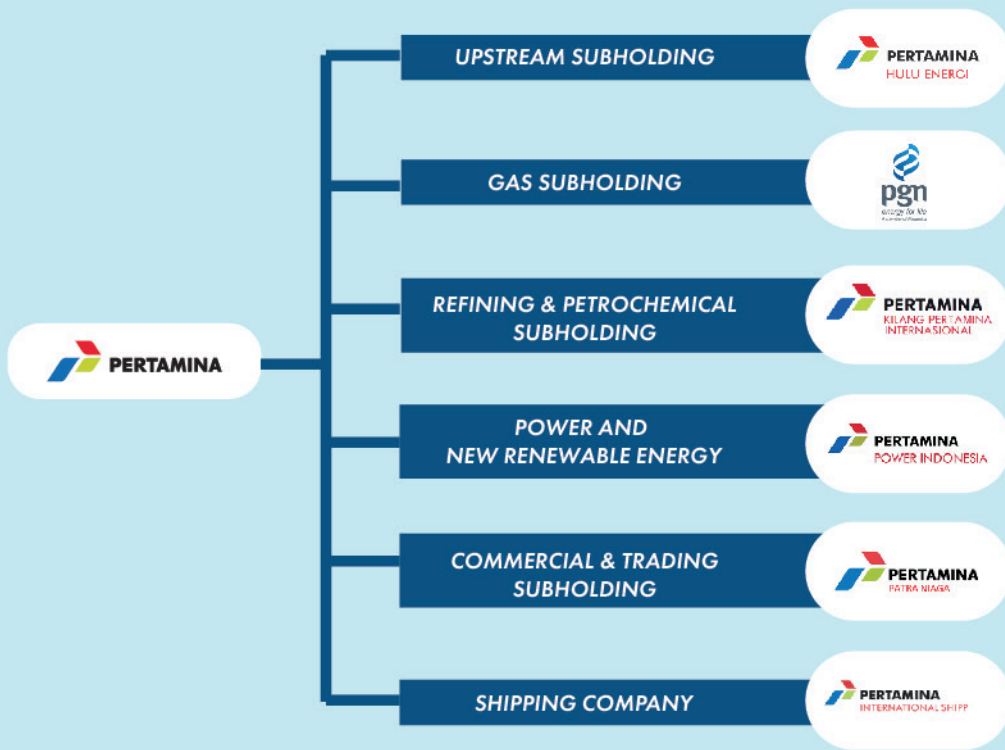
PERTAMINA

UPSTREAM SUBHOLDING

PERTAMINA
HULU ENERGI

GAS SUBHOLDING

pgn
energy for life
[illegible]

REFINING & PETROCHEMICAL SUBHOLDING

PERTAMINA
KILANG PERTAMINA INTERNASIONAL

POWER AND NEW RENEWABLE ENERGY

PERTAMINA
POWER INDONESIA

COMMERCIAL & TRADING SUBHOLDING

PERTAMINA
PATRA NIAGA

SHIPPING COMPANY

PERTAMINA
INTERNATIONAL SHIPP